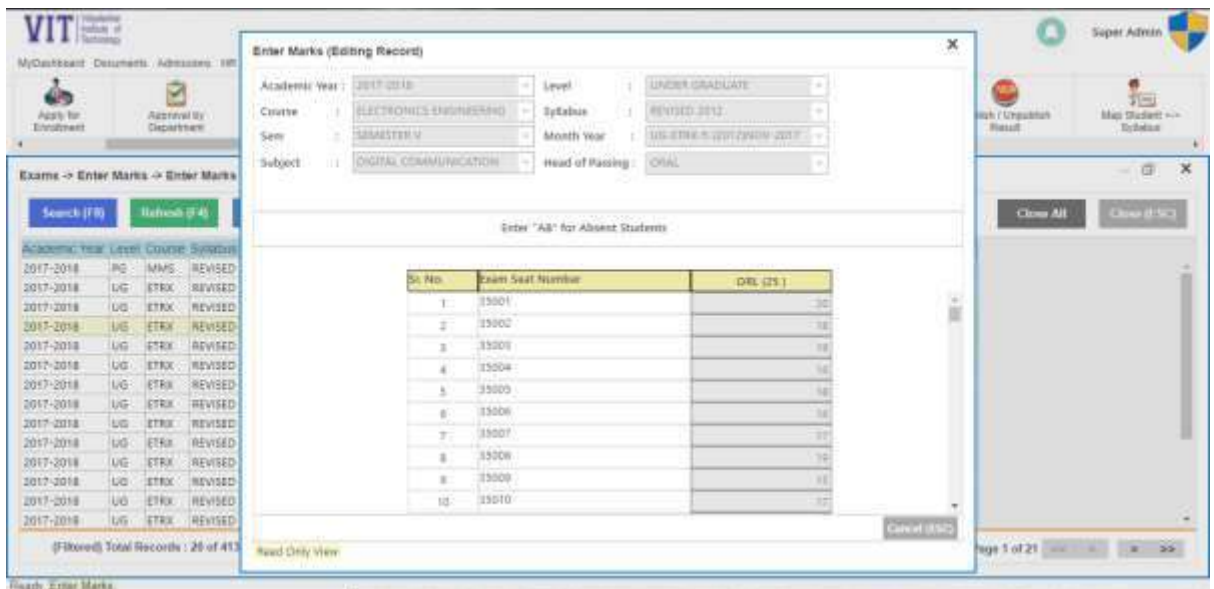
VIT Vidyalankar Institute of Technology

MyDashboard Documents Admissions HR

Apply for Enrollment

Approval by Department

Super Admin

Publish / Unpublish Result

Map Student --> Syllabus

Exams -> Enter Marks -> Enter Marks

Search (F8)

Refresh (F4)

Close All

Close (ESC)

| Academic Year | Level | Course | Syllabus |
|---|---|---|---|
| 2017-2018 | PG | MMS | REVISED |
| 2017-2018 | UG | ETRX | REVISED |
| 2017-2018 | UG | ETRX | REVISED |
| 2017-2018 | UG | ETRX | REVISED |
| 2017-2018 | UG | ETRX | REVISED |
| 2017-2018 | UG | ETRX | REVISED |
| 2017-2018 | UG | ETRX | REVISED |
| 2017-2018 | UG | ETRX | REVISED |
| 2017-2018 | UG | ETRX | REVISED |
| 2017-2018 | UG | ETRX | REVISED |
| 2017-2018 | UG | ETRX | REVISED |
| 2017-2018 | UG | ETRX | REVISED |
| 2017-2018 | UG | ETRX | REVISED |
| 2017-2018 | UG | ETRX | REVISED |

(Filtered) Total Records : 20 of 413

Page 1 of 21

Ready Enter Marks

Enter Marks (Editing Record)

Academic Year : 2017-2018

Level : UNDER GRADUATE

Course : ELECTRONICS ENGINEERING

Syllabus : REVISED 2012

Sem : SEMESTER V

Month Year : UG-ETRX-5-2017(NOV-2017)

Subject : DIGITAL COMMUNICATION

Head of Passing : ORAL

Enter "AB" for Absent Students

| Sr. No. | Exam Seat Number | ORL (25) |
|---|---|---|
| 1 | 35001 | 20 |
| 2 | 35002 | 18 |
| 3 | 35003 | 19 |
| 4 | 35004 | 16 |
| 5 | 35005 | 18 |
| 6 | 35006 | 16 |
| 7 | 35007 | 17 |
| 8 | 35008 | 19 |
| 9 | 35009 | 15 |
| 10 | 35010 | 17 |

Cancel (ESC)

Read Only View